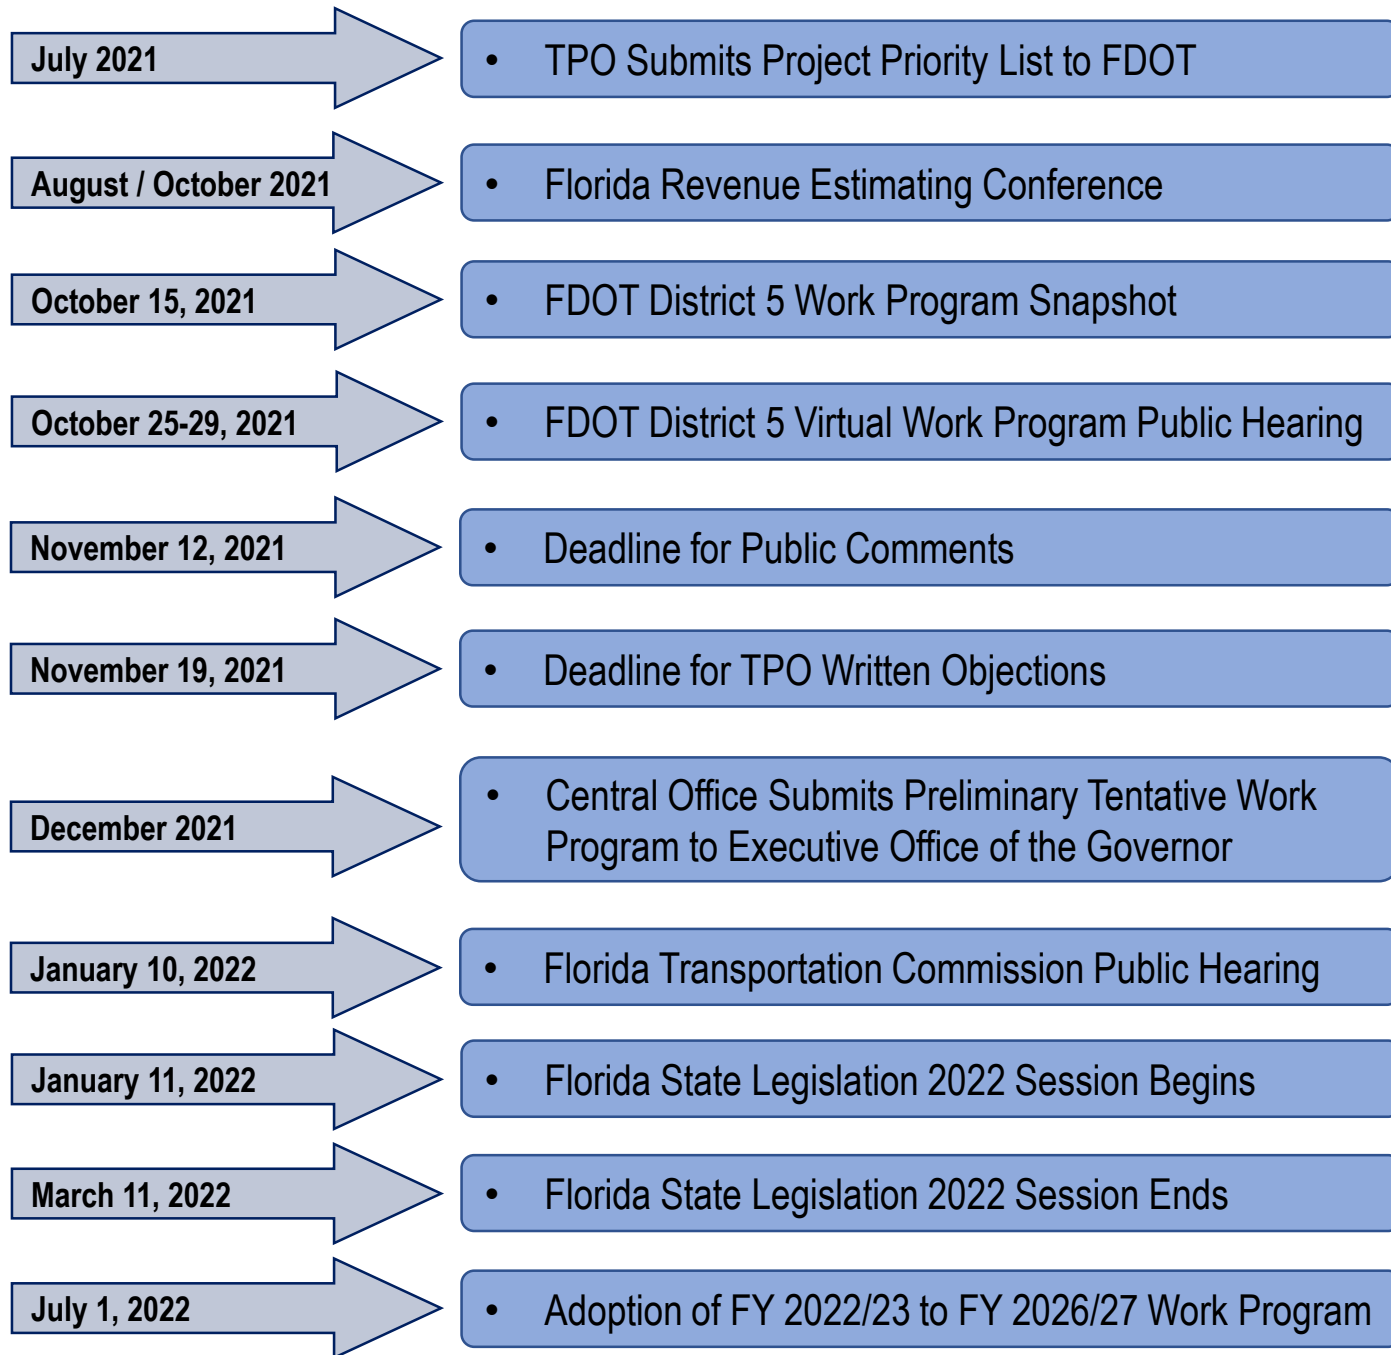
July 2021

• TPO Submits Project Priority List to FDOT

August / October 2021

• Florida Revenue Estimating Conference

October 15, 2021

• FDOT District 5 Work Program Snapshot

October 25-29, 2021

• FDOT District 5 Virtual Work Program Public Hearing

November 12, 2021

• Deadline for Public Comments

November 19, 2021

• Deadline for TPO Written Objections

December 2021

• Central Office Submits Preliminary Tentative Work Program to Executive Office of the Governor

January 10, 2022

• Florida Transportation Commission Public Hearing

January 11, 2022

• Florida State Legislation 2022 Session Begins

March 11, 2022

• Florida State Legislation 2022 Session Ends

July 1, 2022

• Adoption of FY 2022/23 to FY 2026/27 Work Program